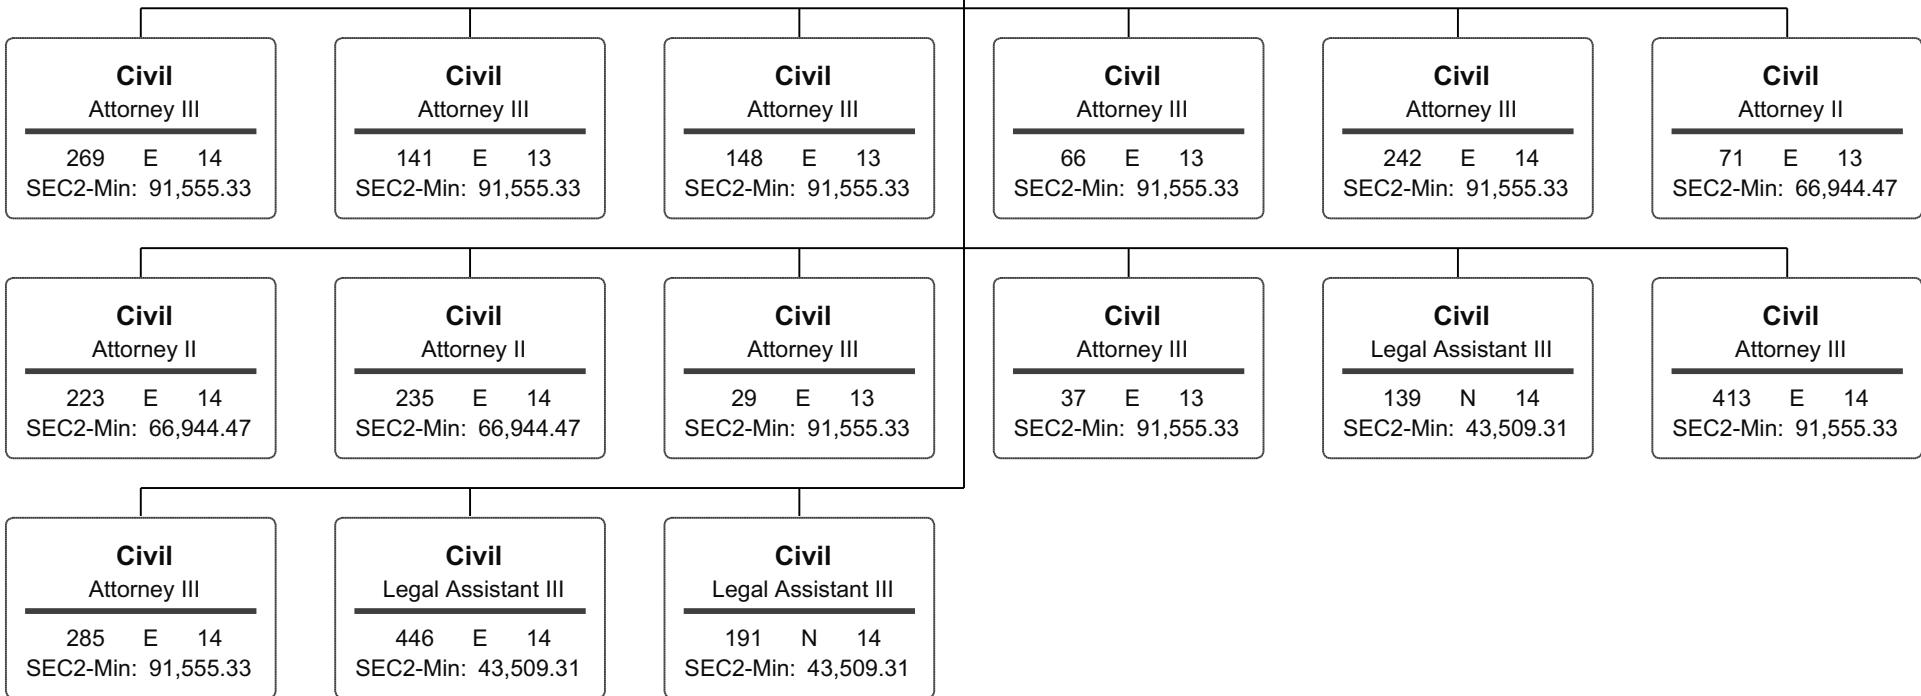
Civil
Attorney III
269 E 14
SEC2-Min: 91,555.33

Civil
Attorney III
141 E 13
SEC2-Min: 91,555.33

Civil
Attorney III
148 E 13
SEC2-Min: 91,555.33

Civil
Attorney III
66 E 13
SEC2-Min: 91,555.33

Civil
Attorney III
242 E 14
SEC2-Min: 91,555.33

Civil
Attorney II
71 E 13
SEC2-Min: 66,944.47

Civil
Attorney II
223 E 14
SEC2-Min: 66,944.47

Civil
Attorney II
235 E 14
SEC2-Min: 66,944.47

Civil
Attorney III
29 E 13
SEC2-Min: 91,555.33

Civil
Attorney III
37 E 13
SEC2-Min: 91,555.33

Civil
Legal Assistant III
139 N 14
SEC2-Min: 43,509.31

Civil
Attorney III
413 E 14
SEC2-Min: 91,555.33

Civil
Attorney III
285 E 14
SEC2-Min: 91,555.33

Civil
Legal Assistant III
446 E 14
SEC2-Min: 43,509.31

Civil
Legal Assistant III
191 N 14
SEC2-Min: 43,509.31